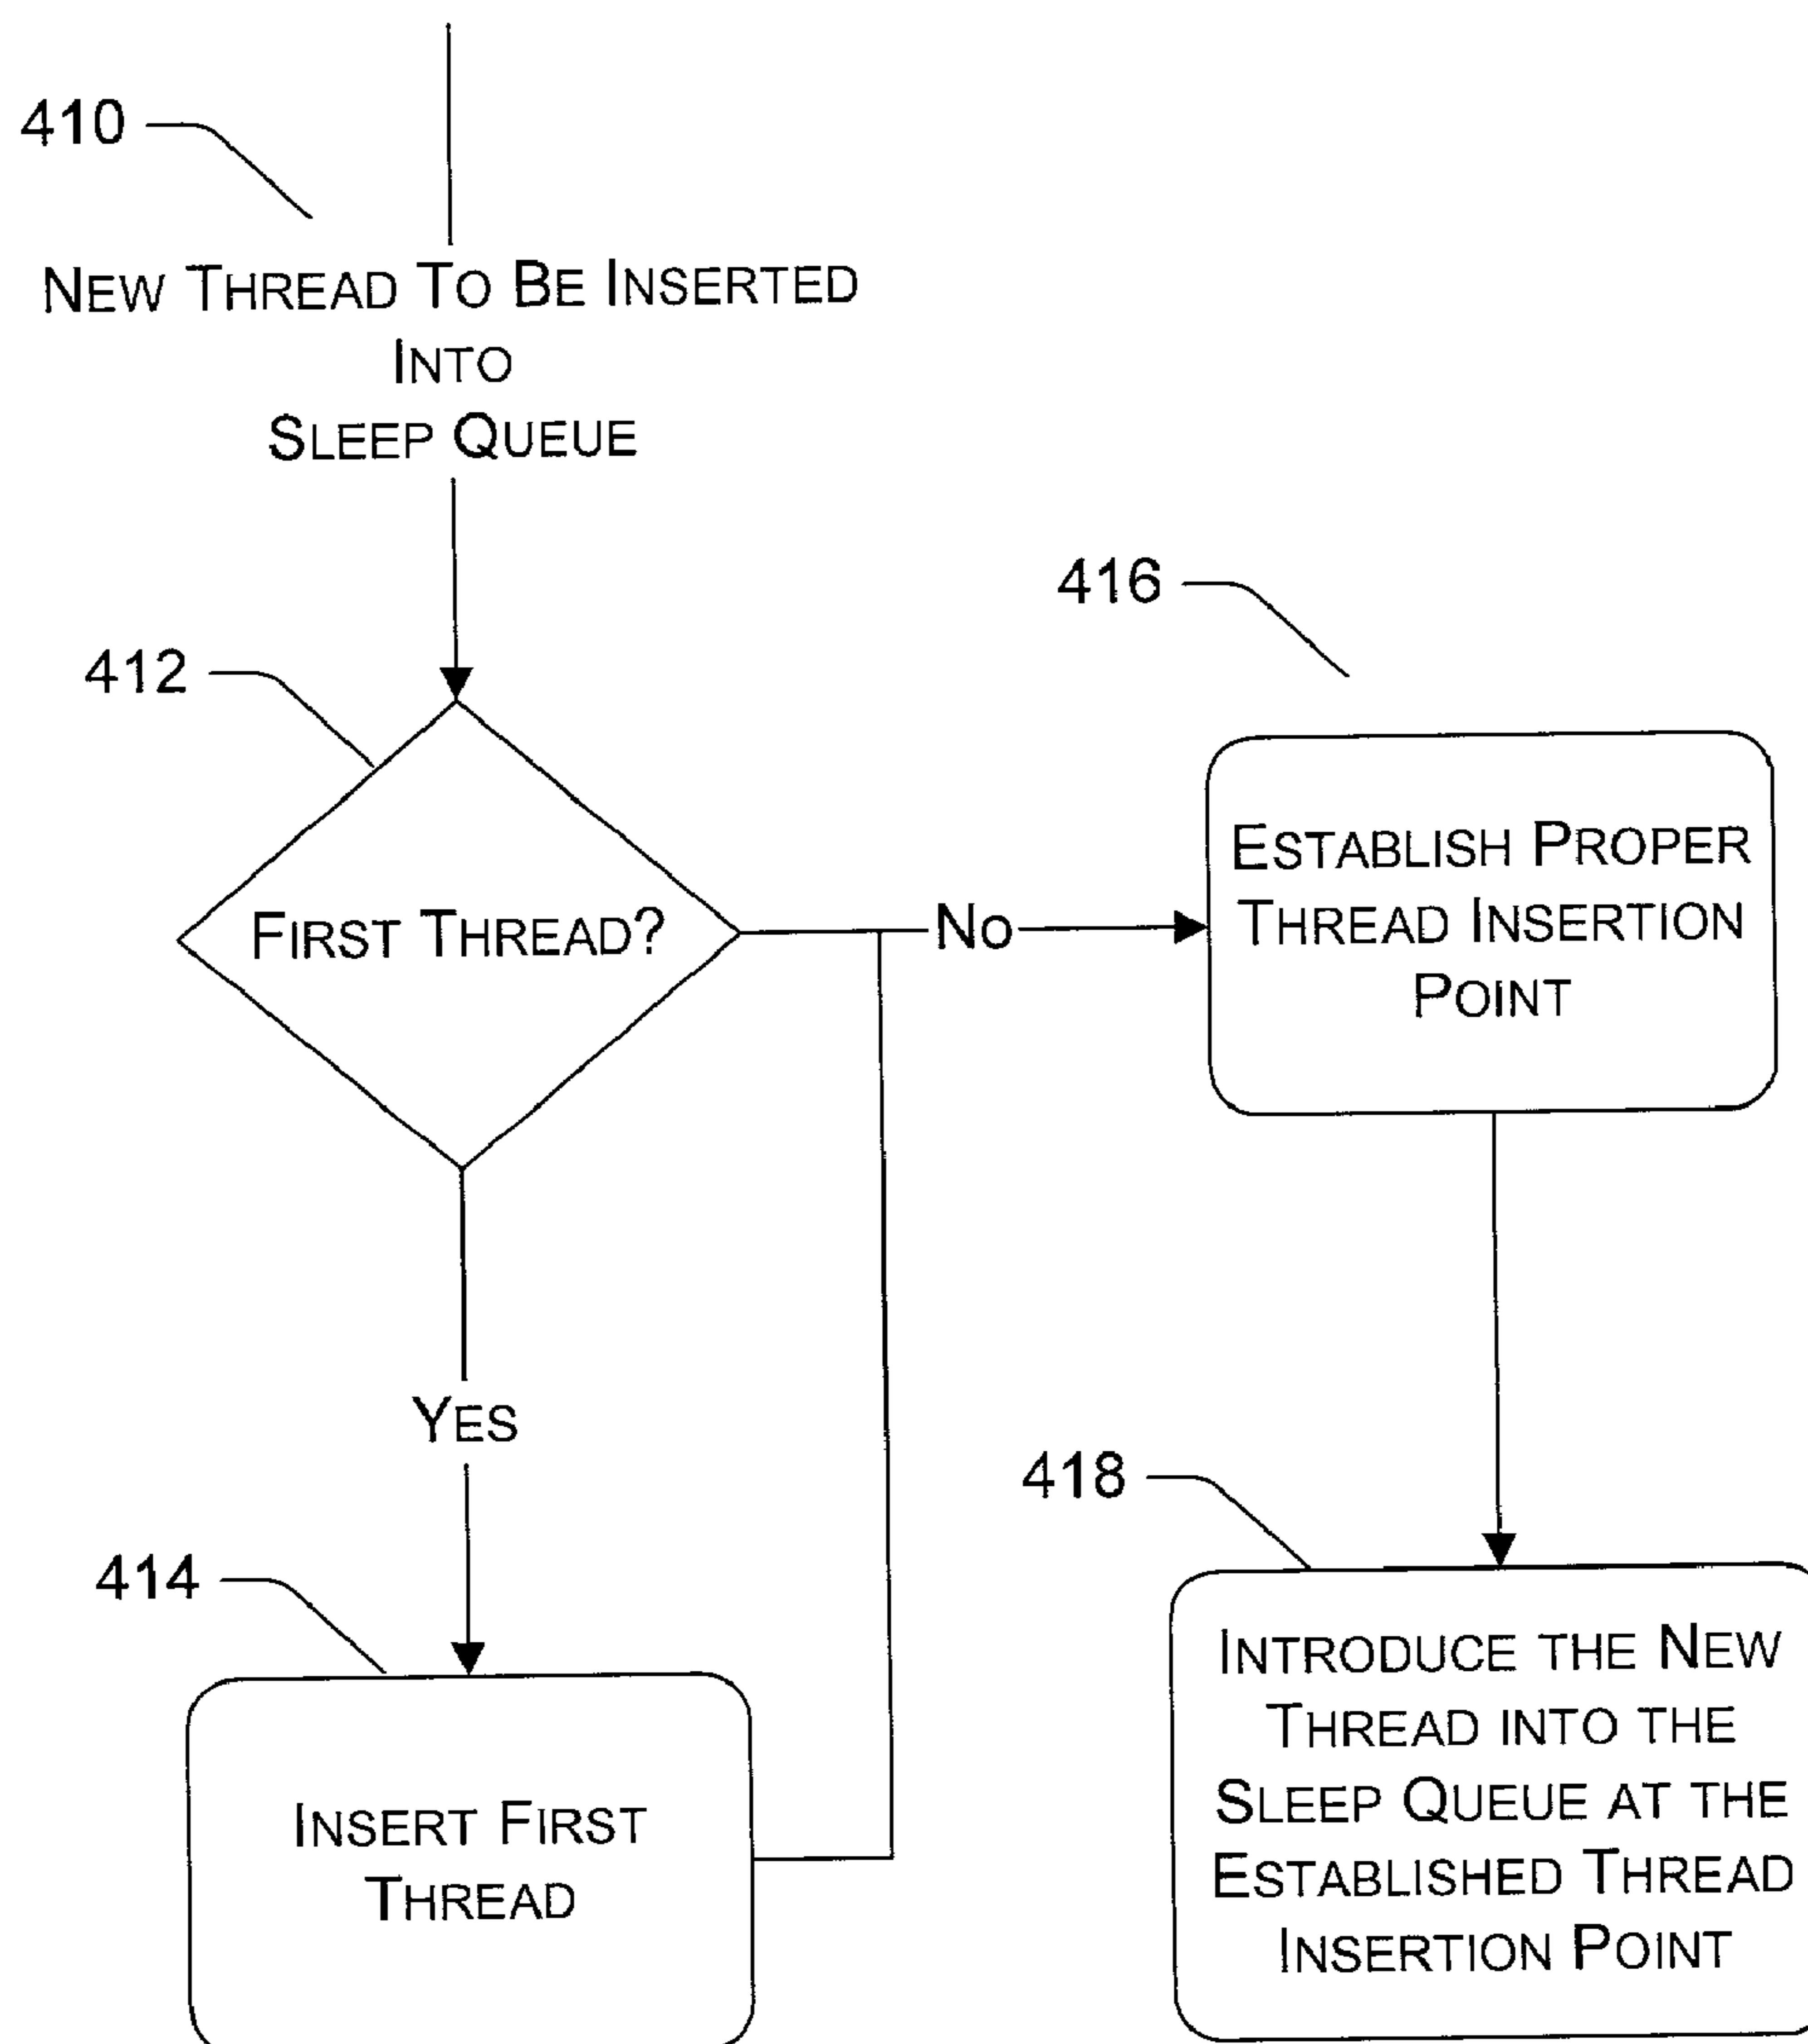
410

NEW THREAD TO BE INSERTED INTO SLEEP QUEUE

412

FIRST THREAD?

No

416

ESTABLISH PROPER THREAD INSERTION POINT

YES

414

INSERT FIRST THREAD

418

INTRODUCE THE NEW THREAD INTO THE SLEEP QUEUE AT THE ESTABLISHED THREAD INSERTION POINT